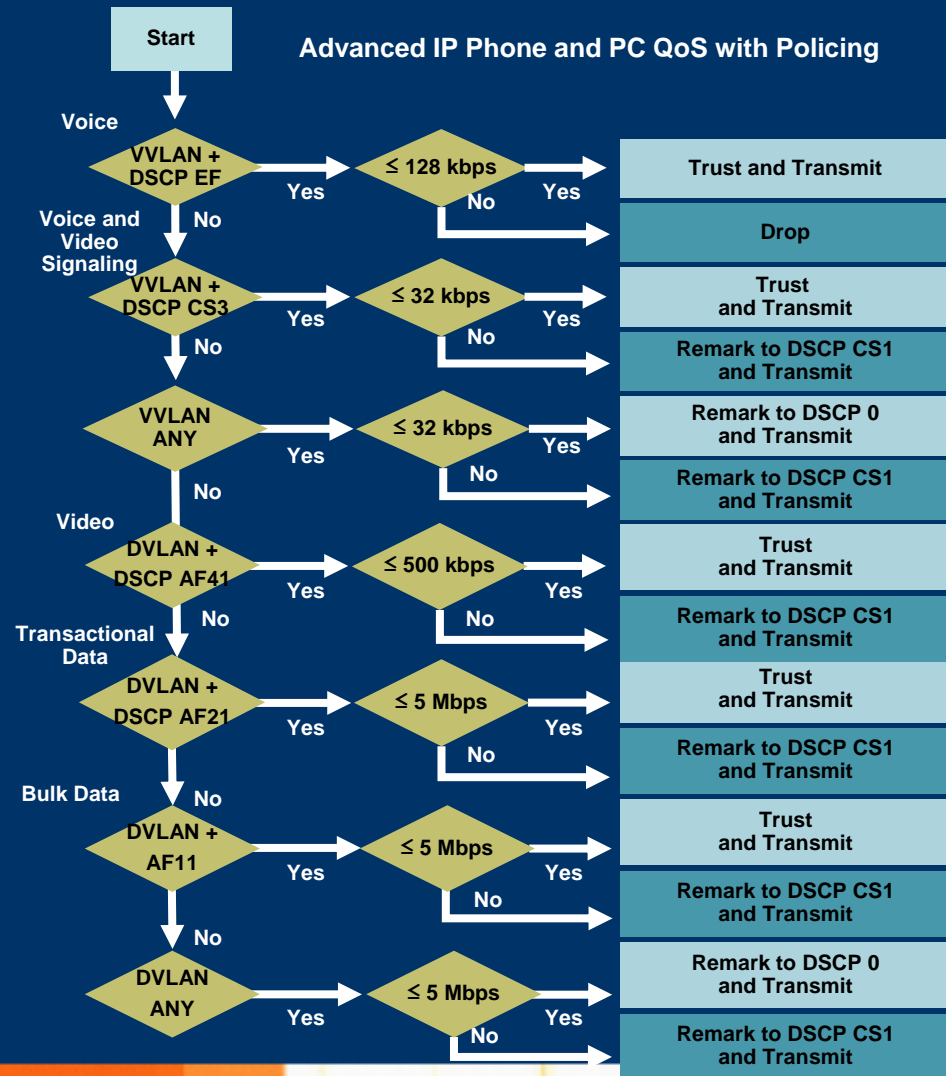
Start

Advanced IP Phone and PC QoS with Policing

Voice

VVLAN + DSCP EF

Yes

≤ 128 kbps

Yes

Trust and Transmit

No

Drop

No

Voice and Video Signaling

VVLAN + DSCP CS3

Yes

≤ 32 kbps

Yes

Trust and Transmit

No

Remark to DSCP CS1 and Transmit

No

VVLAN ANY

Yes

≤ 32 kbps

Yes

Remark to DSCP 0 and Transmit

No

Remark to DSCP CS1 and Transmit

No

Video

DVLAN + DSCP AF41

Yes

≤ 500 kbps

Yes

Trust and Transmit

No

Remark to DSCP CS1 and Transmit

No

Transactional Data

DVLAN + DSCP AF21

Yes

≤ 5 Mbps

Yes

Trust and Transmit

No

Remark to DSCP CS1 and Transmit

Bulk Data

No

DVLAN + AF11

Yes

≤ 5 Mbps

Yes

Trust and Transmit

No

Remark to DSCP CS1 and Transmit

No

DVLAN ANY

Yes

≤ 5 Mbps

Yes

Remark to DSCP 0 and Transmit

No

Remark to DSCP CS1 and Transmit